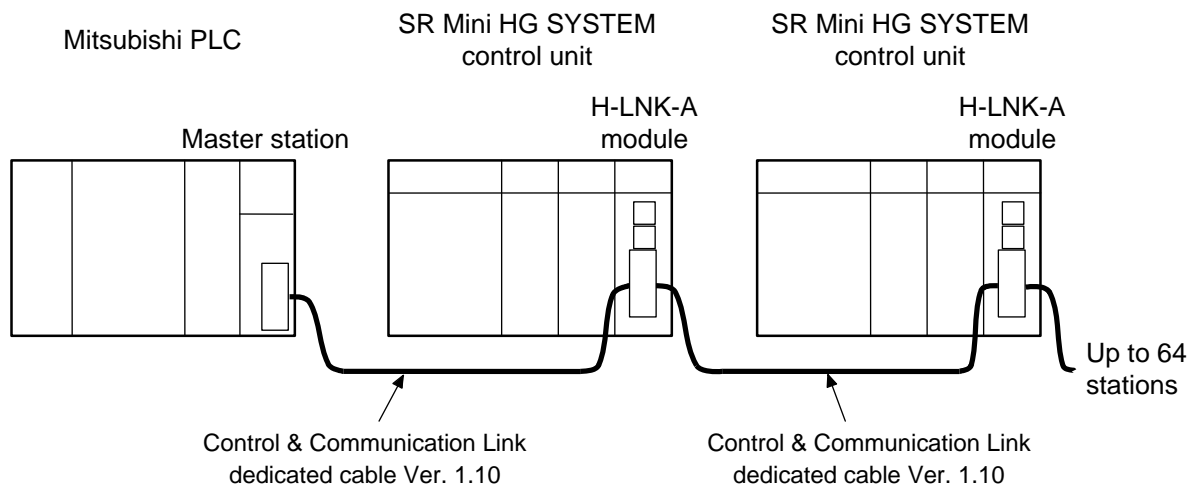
Mitsubishi PLC

SR Mini HG SYSTEM control unit

SR Mini HG SYSTEM control unit

Master station

H-LNK-A module

H-LNK-A module

Up to 64 stations

Control & Communication Link dedicated cable Ver. 1.10

Control & Communication Link dedicated cable Ver. 1.10